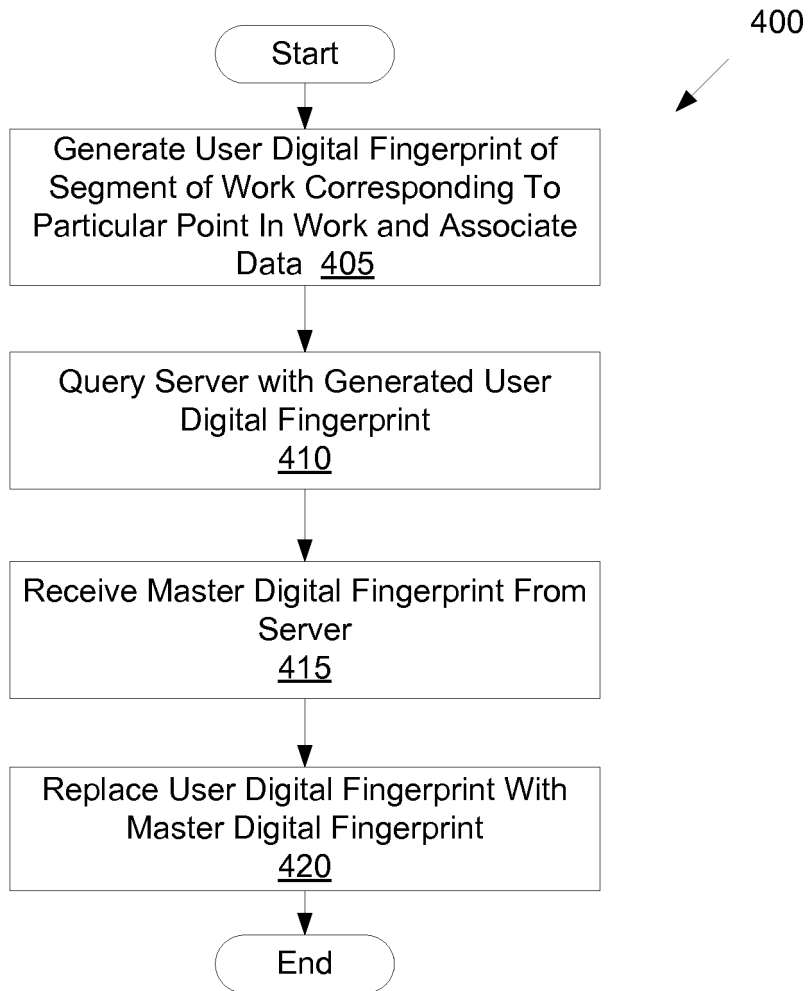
400

Start

Generate User Digital Fingerprint of Segment of Work Corresponding To Particular Point In Work and Associate Data 405

Query Server with Generated User Digital Fingerprint
410

Receive Master Digital Fingerprint From Server
415

Replace User Digital Fingerprint With Master Digital Fingerprint
420

End